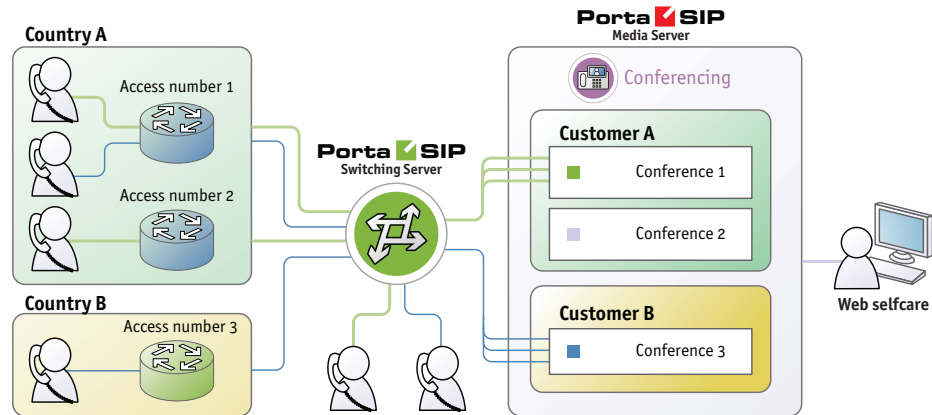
Country A

Access number 1

Access number 2

Country B

Access number 3

Porta SIP
Switching Server

Porta SIP
Media Server

Conferencing

Customer A

Conference 1

Conference 2

Customer B

Conference 3

Web selfcare